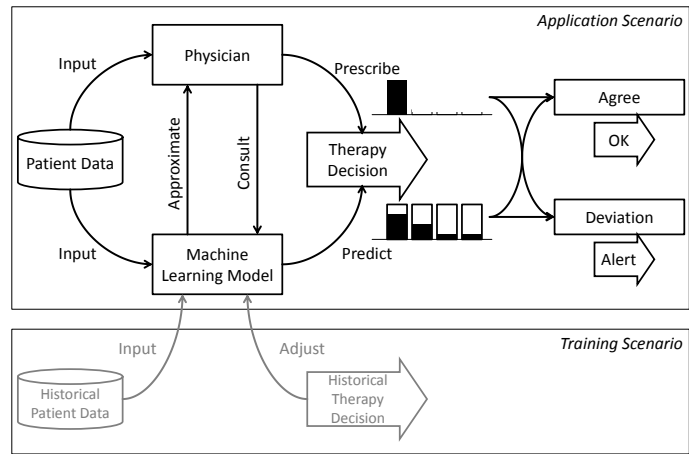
Application Scenario

Input

Physician

Prescribe

Agree

OK

Patient Data

Approximate

Consult

Therapy Decision

Deviation

Alert

Input

Machine Learning Model

Predict

Training Scenario

Input

Adjust

Historical Patient Data

Historical Therapy Decision